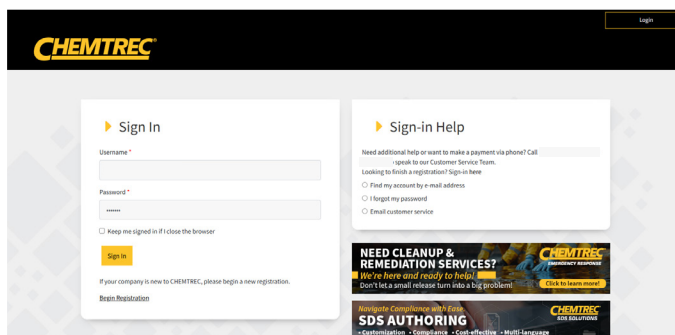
Login

CHEMTREC®

Sign In

Username *

Password *

•••••••

Keep me signed in if I close the browser

Sign In

If your company is new to CHEMTREC, please begin a new registration.

Begin Registration

Sign-in Help

Need additional help or want to make a payment via phone? Call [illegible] speak to our Customer Service Team.

Looking to finish a registration? Sign-in here

Find my account by e-mail address

I forgot my password

Email customer service

NEED CLEANUP & REMEDIATION SERVICES?

We're here and ready to help!

Don't let a small release turn into a big problem!

CHEMTREC EMERGENCY RESPONSE

Click to learn more!

Navigate Compliance with Ease

SDS AUTHORING

CHEMTREC SDS SOLUTIONS

• Customization • Compliance • Cost-effective • Multi-language